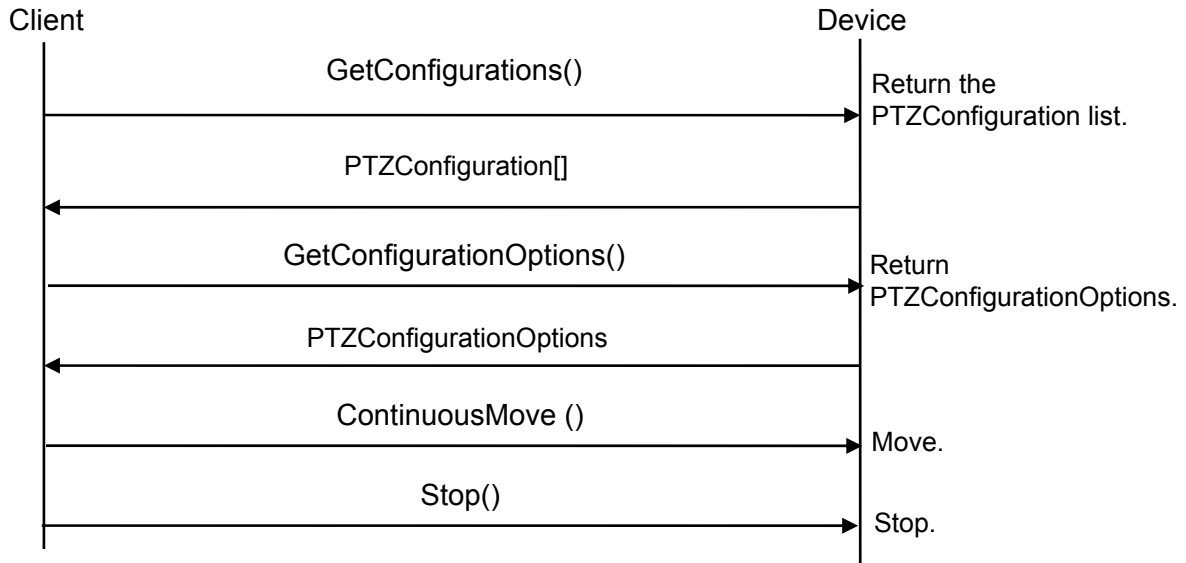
Client

Device

GetConfigurations()

Return the PTZConfiguration list.

PTZConfiguration[]

GetConfigurationOptions()

Return PTZConfigurationOptions.

PTZConfigurationOptions

ContinuousMove ()

Move.

Stop()

Stop.